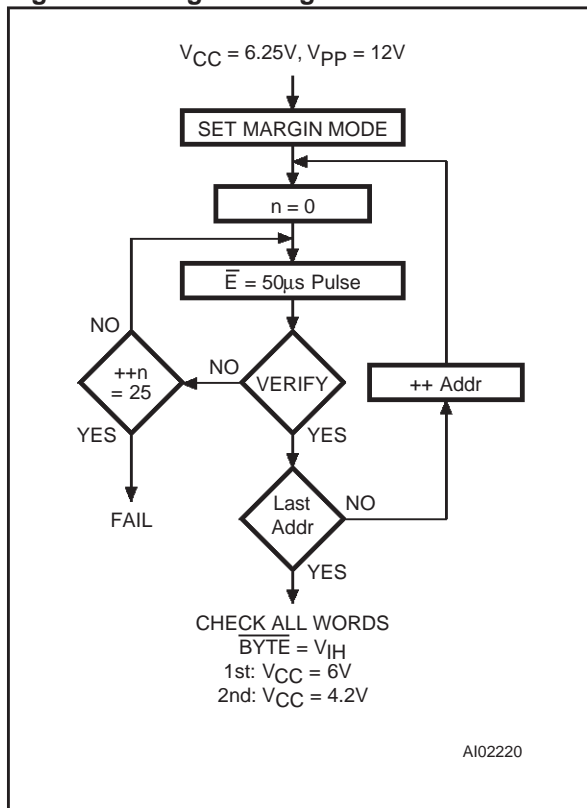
$V_{CC}$ = 6.25V, $V_{PP}$ = 12V

SET MARGIN MODE

n = 0

$\overline{E}$ = 50µs Pulse

NO

++n = 25

NO

VERIFY

++ Addr

YES

YES

FAIL

Last Addr

NO

YES

CHECK ALL WORDS
$\overline{BYTE}$ = $V_{IH}$
1st: $V_{CC}$ = 6V
2nd: $V_{CC}$ = 4.2V

AI02220